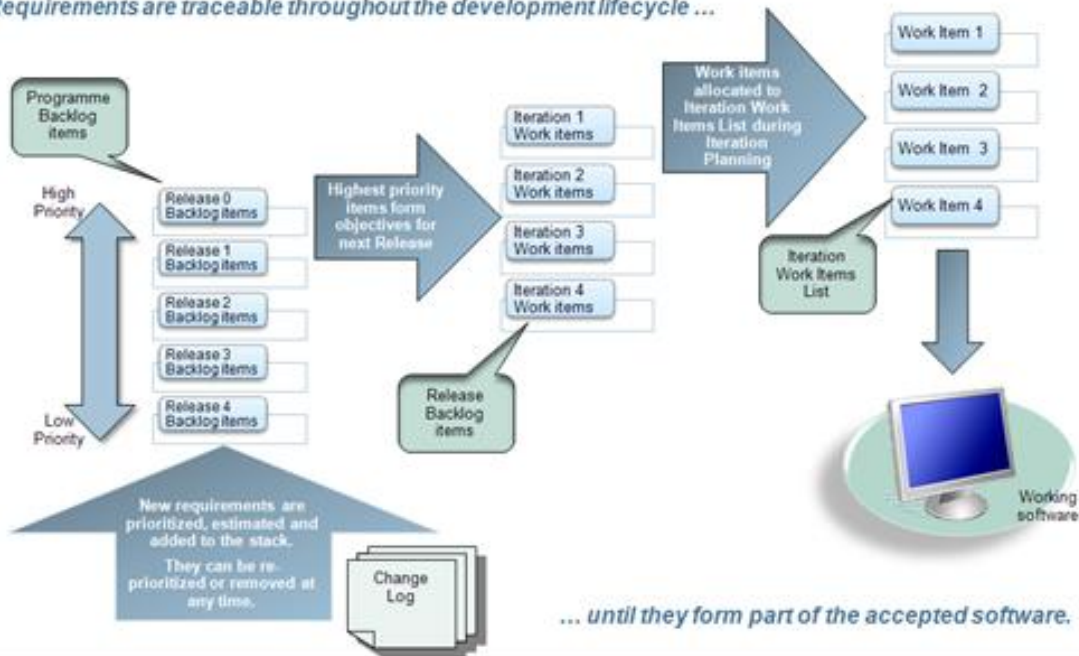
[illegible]equirements are traceable throughout the development lifecycle ...

Programme Backlog items

High Priority

Release 0 Backlog items

Release 1 Backlog items

Release 2 Backlog items

Release 3 Backlog items

Release 4 Backlog items

Low Priority

New requirements are prioritized, estimated and added to the stack.

They can be re-prioritized or removed at any time.

Change Log

Highest priority items form objectives for next Release

Iteration 1 Work items

Iteration 2 Work items

Iteration 3 Work items

Iteration 4 Work items

Release Backlog items

Work items allocated to Iteration Work Items List during Iteration Planning

Work Item 1

Work Item 2

Work Item 3

Work Item 4

Iteration Work Items List

Working software

... until they form part of the accepted software.